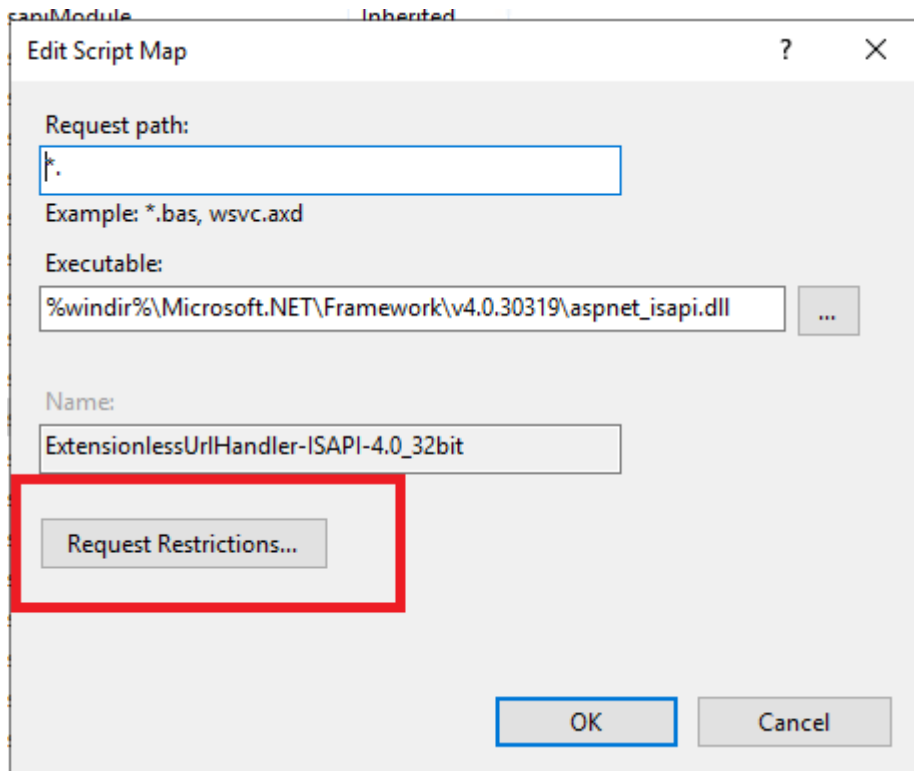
sapiModule Inherited

Edit Script Map

?

Request path:

*.

Example: *.bas, wsvc.axd

Executable:

%windir%\Microsoft.NET\Framework\v4.0.30319\aspnet_isapi.dll

...

Name:

ExtensionlessUrlHandler-ISAPI-4.0_32bit

Request Restrictions...

OK

Cancel